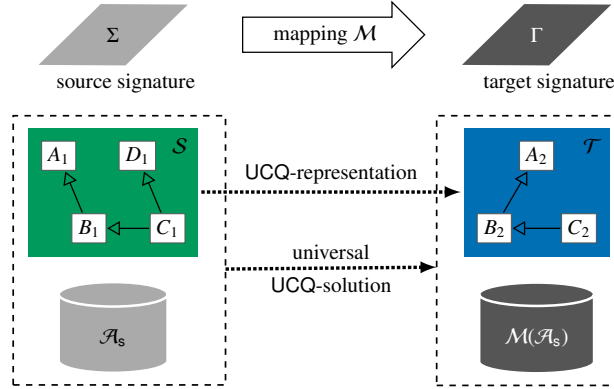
$\Sigma$

mapping $\mathcal{M}$

$\Gamma$

source signature

target signature

$\mathcal{S}$

$A_1$

$D_1$

$B_1$

$C_1$

UCQ-representation

$\mathcal{T}$

$A_2$

$B_2$

$C_2$

universal

UCQ-solution

$\mathcal{A}_\mathsf{s}$

$\mathcal{M}(\mathcal{A}_\mathsf{s})$